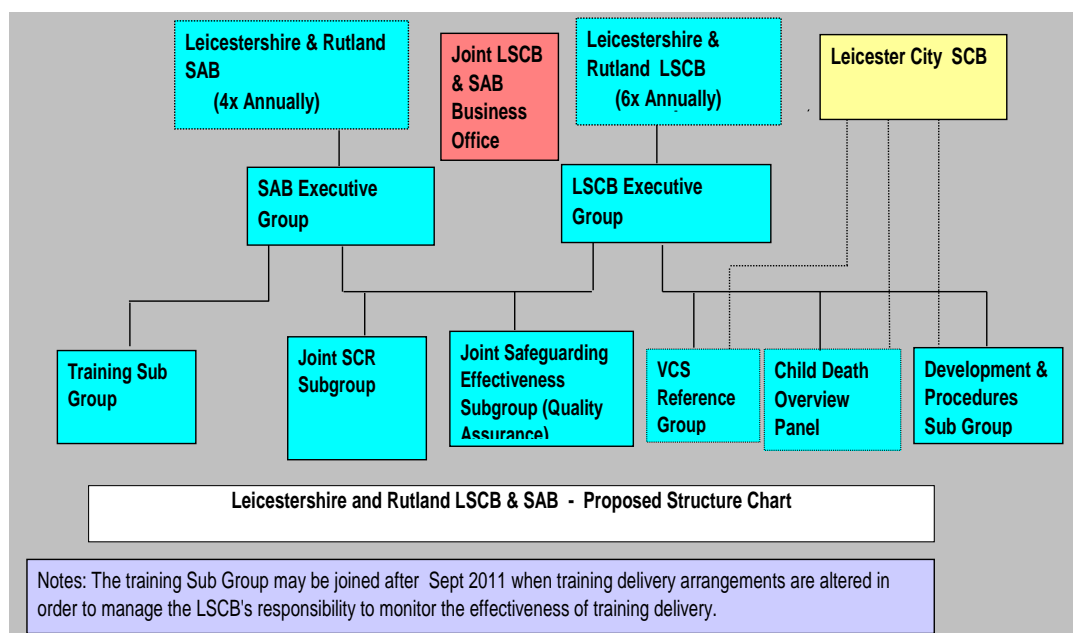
Leicestershire & Rutland SAB (4x Annually)

Joint LSCB & SAB Business Office

Leicestershire & Rutland LSCB (6x Annually)

Leicester City SCB

SAB Executive Group

LSCB Executive Group

Training Sub Group

Joint SCR Subgroup

Joint Safeguarding Effectiveness Subgroup (Quality Assurance)

VCS Reference Group

Child Death Overview Panel

Development & Procedures Sub Group

Leicestershire and Rutland LSCB & SAB - Proposed Structure Chart

Notes: The training Sub Group may be joined after Sept 2011 when training delivery arrangements are altered in order to manage the LSCB's responsibility to monitor the effectiveness of training delivery.